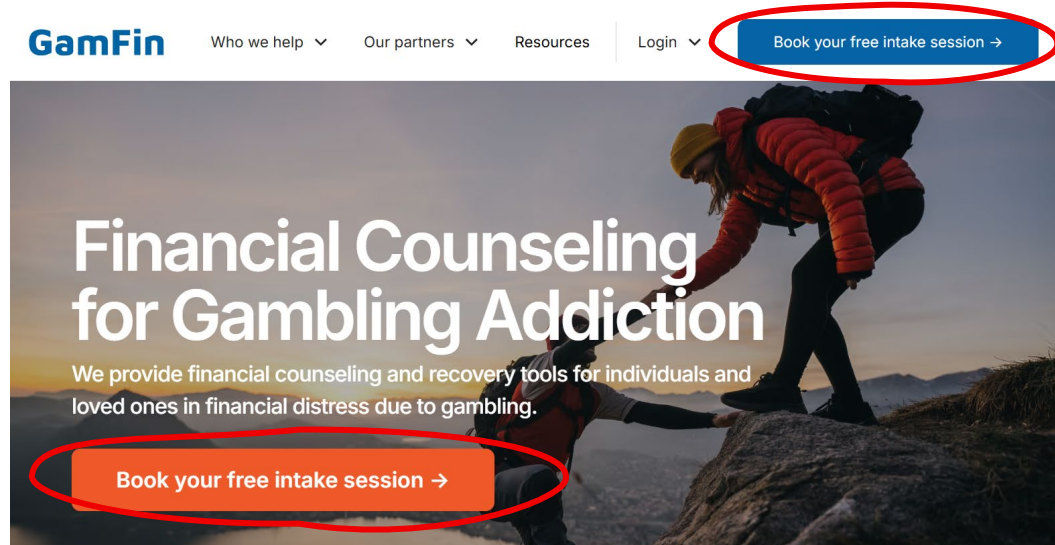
GamFin

Who we help

Our partners

Resources

Login

Book your free intake session →

Financial Counseling for Gambling Addiction

We provide financial counseling and recovery tools for individuals and loved ones in financial distress due to gambling.

Book your free intake session →